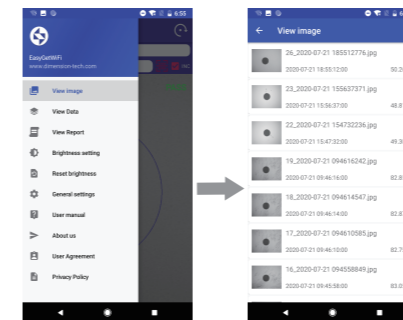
6:55

EasyGetWiFi
www.dimensoo-tech.com

View image
View Data
View Report
Brightness setting
Reset brightness
General settings
User manual
About us
User Agreement
Privacy Policy

View image

26_2020-07-21 185512776.jpg
2020-07-21 18:55:12:00
50.2

23_2020-07-21 155637371.jpg
2020-07-21 15:56:37:00
48.8

22_2020-07-21 154732236.jpg
2020-07-21 15:47:32:00
49.3

19_2020-07-21 094616242.jpg
2020-07-21 09:46:16:00
82.8

18_2020-07-21 094614547.jpg
2020-07-21 09:46:14:00
82.8

17_2020-07-21 094610585.jpg
2020-07-21 09:46:10:00
82.7

16_2020-07-21 094558849.jpg
2020-07-21 09:45:58:00
83.0